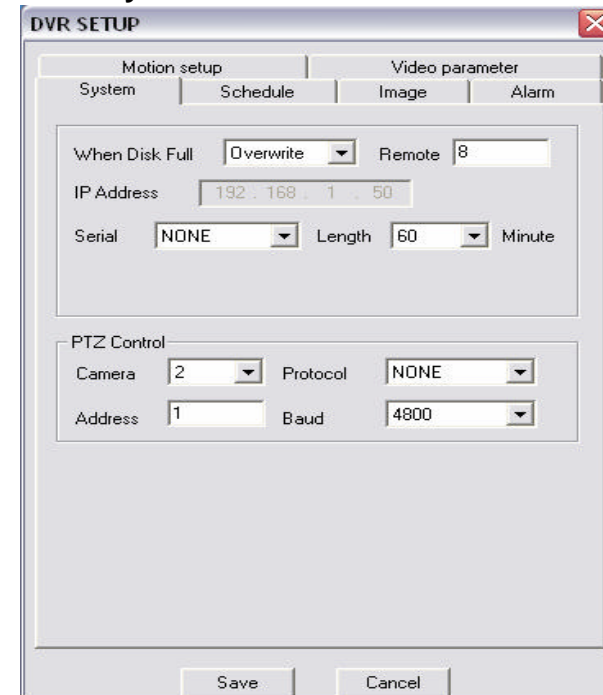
DVR SETUP

Motion setup
Video parameter
System
Schedule
Image
Alarm

When Disk Full
Overwrite
Remote
8
IP Address
192 . 168 . 1 . 50
Serial
NONE
Length
60
Minute

PTZ Control
Camera
2
Protocol
NONE
Address
1
Baud
4800

Save
Cancel